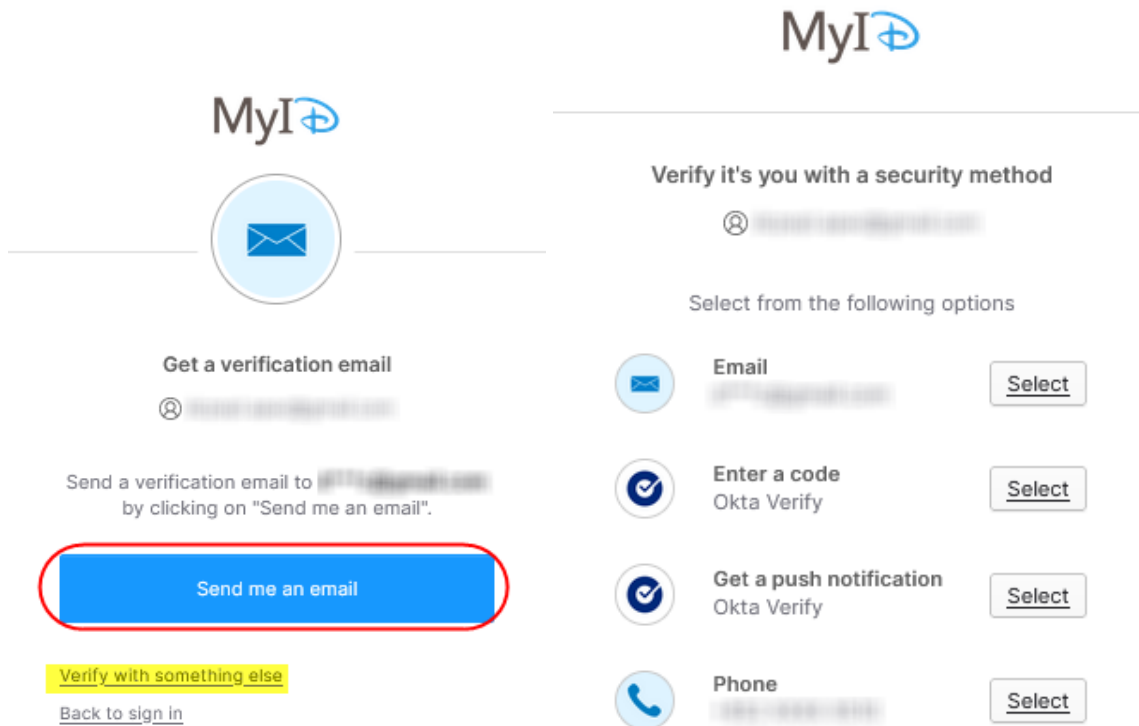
MyID

Get a verification email

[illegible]

Send a verification email to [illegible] by clicking on "Send me an email".

Send me an email

Verify with something else

Back to sign in

MyID

Verify it's you with a security method

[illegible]

Select from the following options

Email
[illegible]
Select

Enter a code
Okta Verify
Select

Get a push notification
Okta Verify
Select

Phone
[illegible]
Select